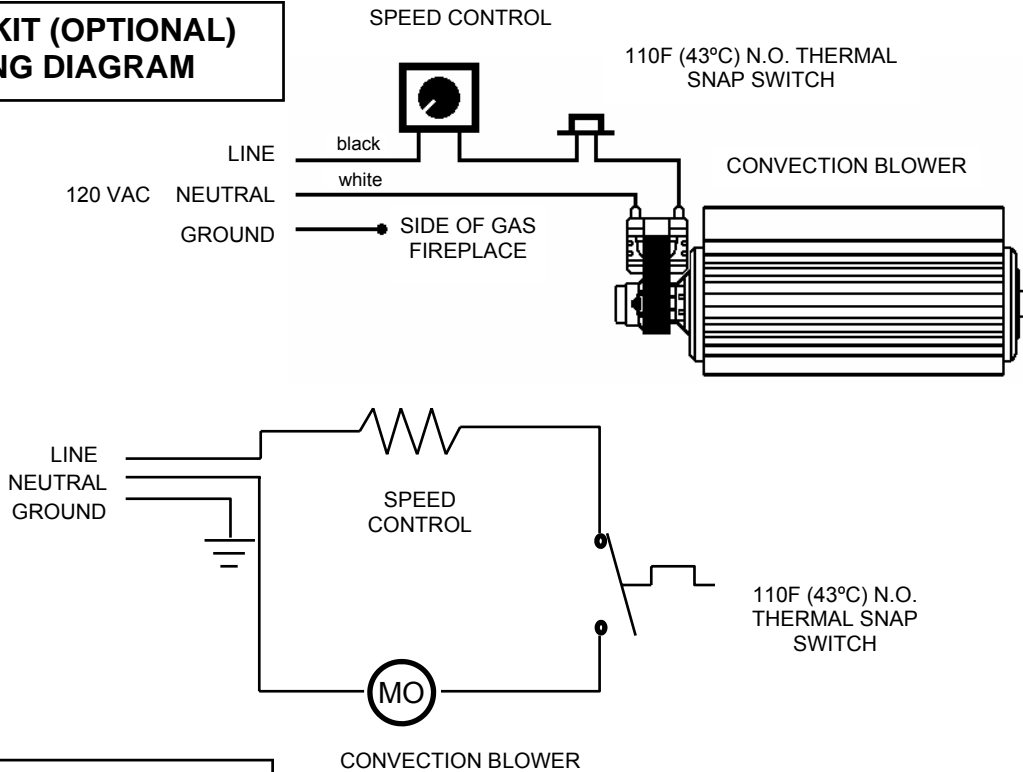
KIT (OPTIONAL)
NG DIAGRAM

SPEED CONTROL

110F (43ºC) N.O. THERMAL SNAP SWITCH

LINE

black

CONVECTION BLOWER

120 VAC NEUTRAL

white

GROUND

SIDE OF GAS FIREPLACE

LINE
NEUTRAL
GROUND

SPEED CONTROL

110F (43ºC) N.O. THERMAL SNAP SWITCH

MO

CONVECTION BLOWER